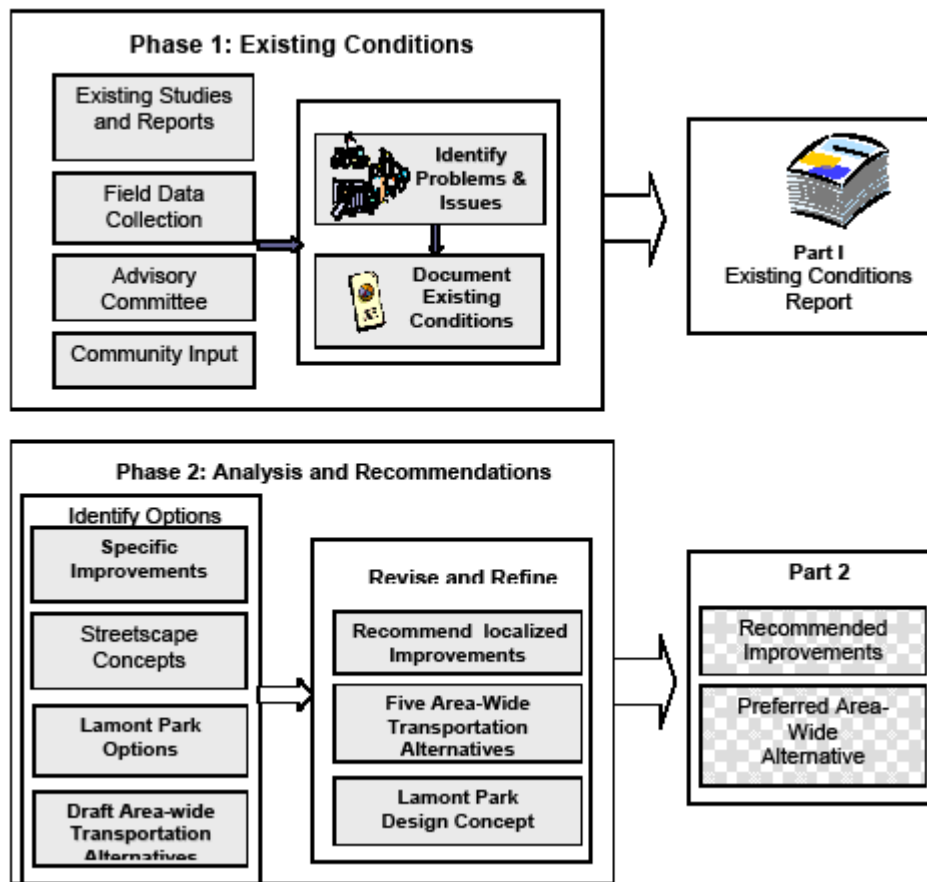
Phase 1: Existing Conditions

Existing Studies and Reports

Field Data Collection

Advisory Committee

Community Input

Identify Problems & Issues

Document Existing Conditions

Part I
Existing Conditions Report

Phase 2: Analysis and Recommendations

Identify Options

Specific Improvements

Streetscape Concepts

Lamont Park Options

Draft Area-wide Transportation Alternatives

Revise and Refine

Recommend localized Improvements

Five Area-Wide Transportation Alternatives

Lamont Park Design Concept

Part 2

Recommended Improvements

Preferred Area-Wide Alternative